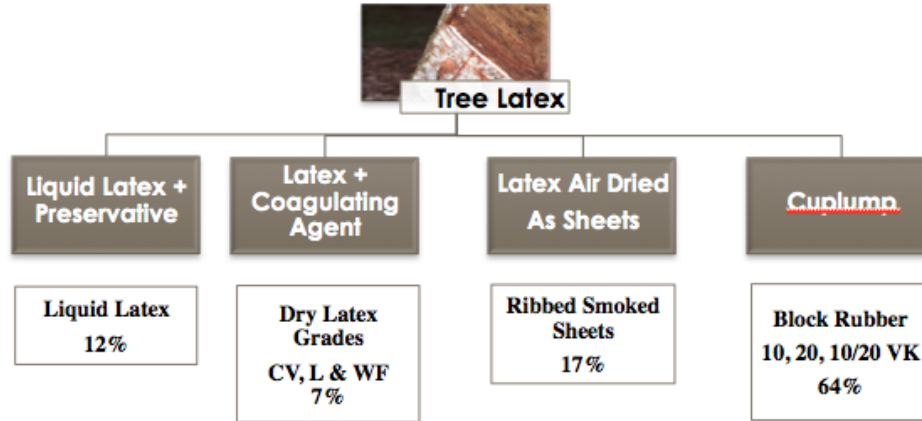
Tree Latex

Liquid Latex + Preservative

Latex + Coagulating Agent

Latex Air Dried As Sheets

Cuplump

Liquid Latex
12%

Dry Latex Grades
CV, L & WF
7%

Ribbed Smoked Sheets
17%

Block Rubber
10, 20, 10/20 VK
64%